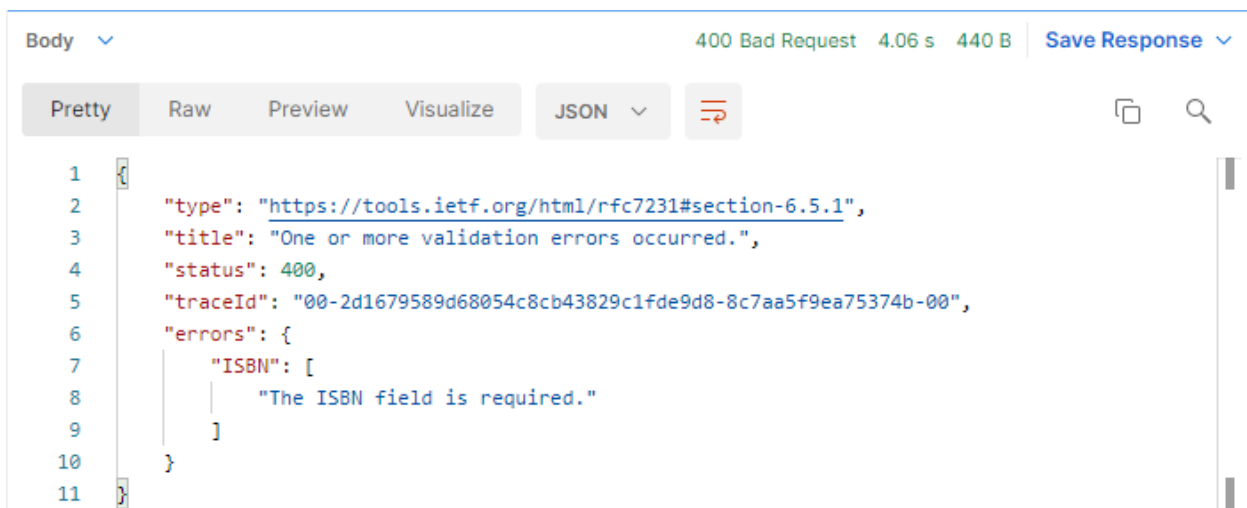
Body ∨ 400 Bad Request 4.06 s 440 B Save Response ∨

Pretty Raw Preview Visualize JSON ∨

1 {
2 "type": "https://tools.ietf.org/html/rfc7231#section-6.5.1",
3 "title": "One or more validation errors occurred.",
4 "status": 400,
5 "traceId": "00-2d1679589d68054c8cb43829c1fde9d8-8c7aa5f9ea75374b-00",
6 "errors": {
7 "ISBN": [
8 "The ISBN field is required."
9 ]
10 }
11 }